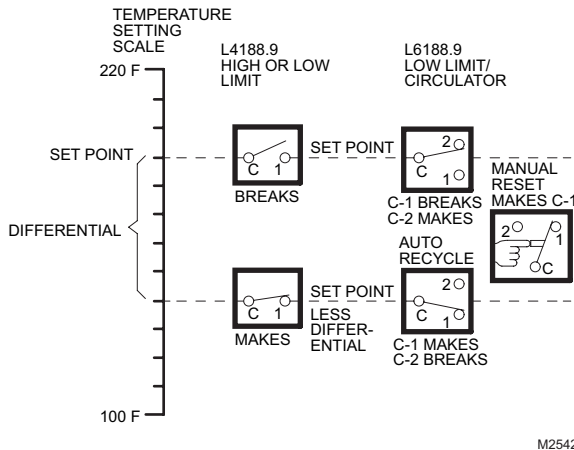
TEMPERATURE SETTING SCALE

L4188.9 HIGH OR LOW LIMIT

L6188.9 LOW LIMIT/ CIRCULATOR

220 F

SET POINT

DIFFERENTIAL

C 1

BREAKS

SET POINT

2
C
1

C-1 BREAKS C-2 MAKES

MANUAL RESET MAKES C-1

2
1
C

AUTO RECYCLE

C 1

MAKES

SET POINT LESS DIFFERENTIAL

2
C 1

C-1 MAKES C-2 BREAKS

100 F

M2542